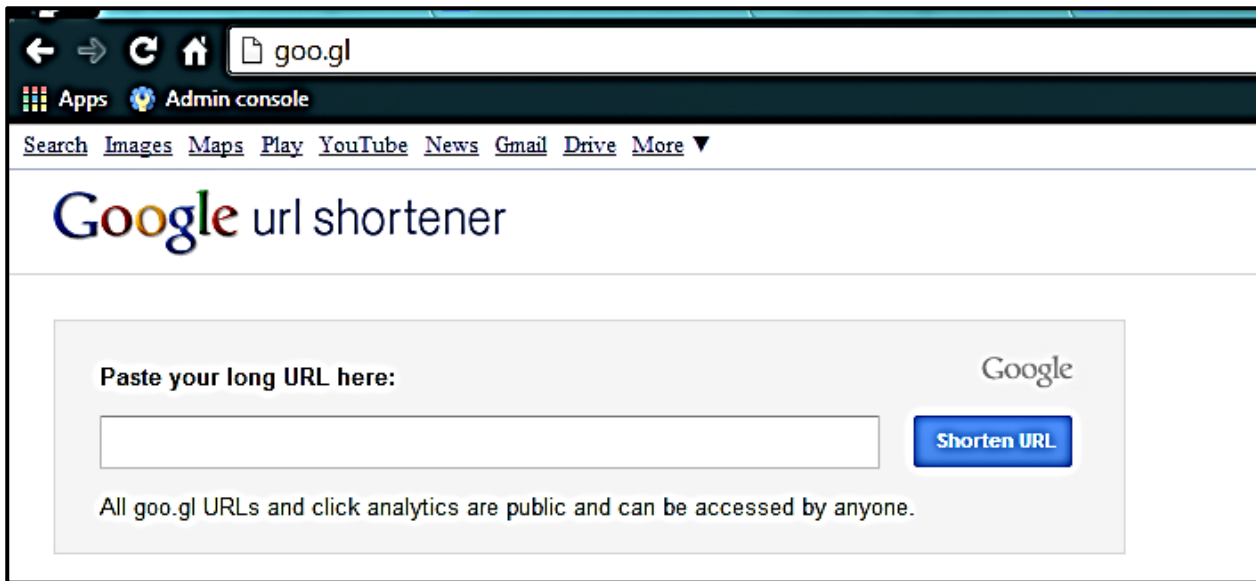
goo.gl

Apps Admin console

Search Images Maps Play YouTube News Gmail Drive More ▼

Google url shortener

Paste your long URL here:

Google

Shorten URL

All goo.gl URLs and click analytics are public and can be accessed by anyone.